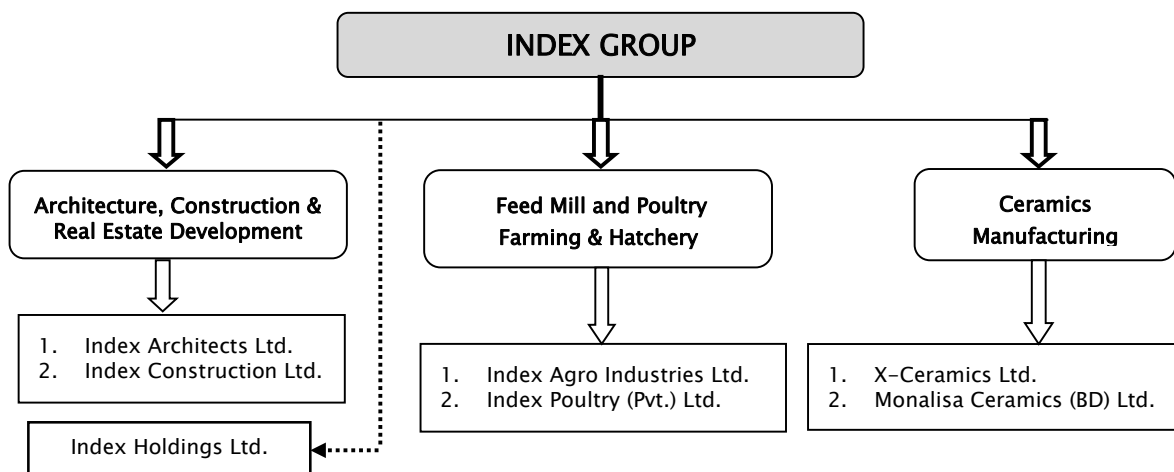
INDEX GROUP

Architecture, Construction & Real Estate Development

1. Index Architects Ltd.
2. Index Construction Ltd.

Index Holdings Ltd.

Feed Mill and Poultry Farming & Hatchery

1. Index Agro Industries Ltd.
2. Index Poultry (Pvt.) Ltd.

Ceramics Manufacturing

1. X-Ceramics Ltd.
2. Monalisa Ceramics (BD) Ltd.